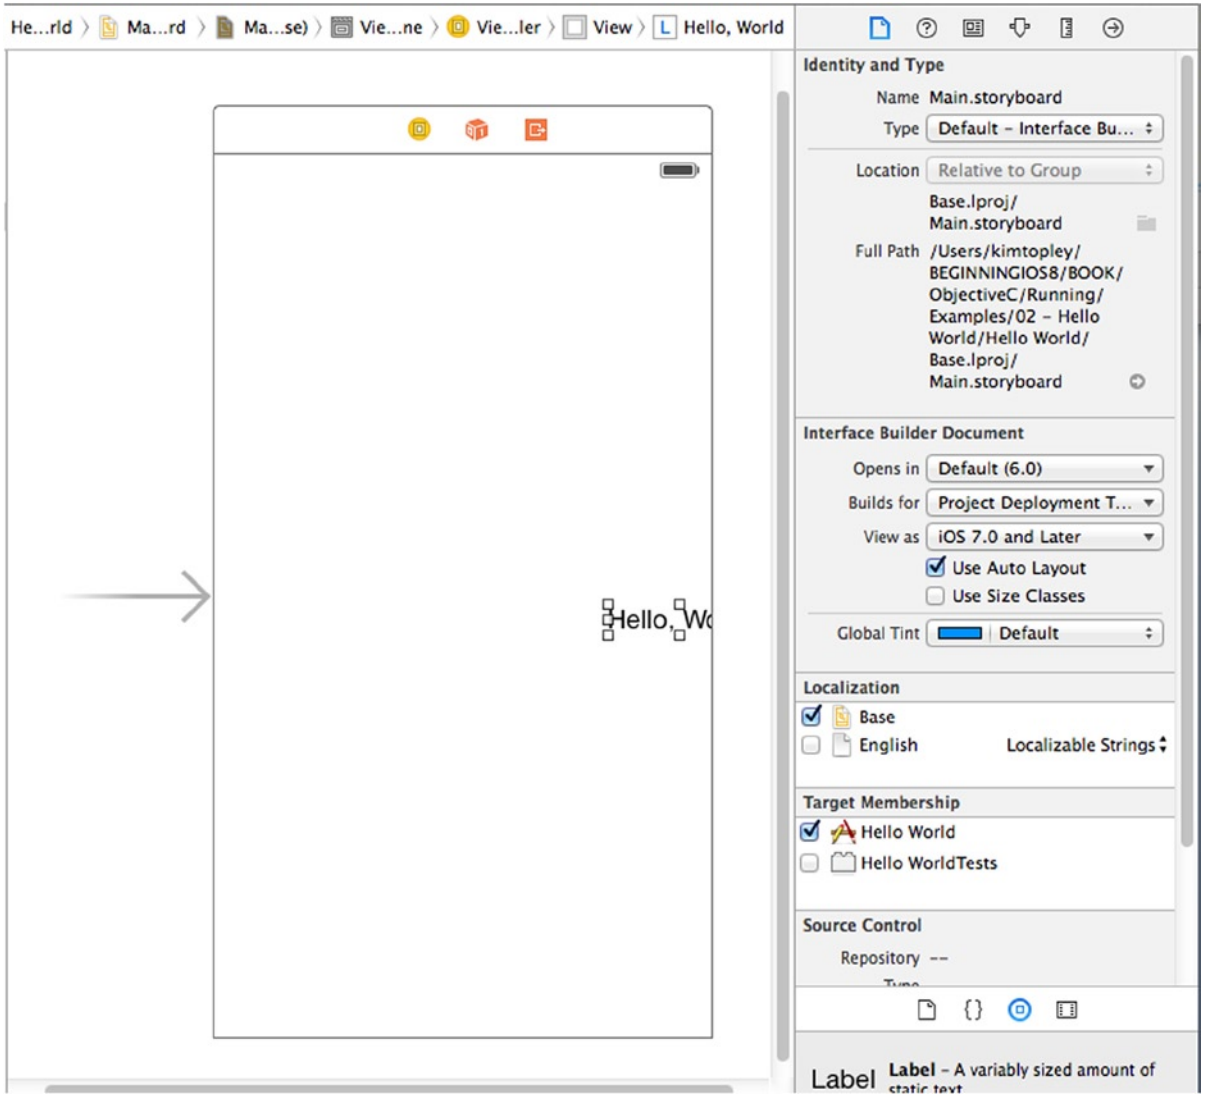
He...rld 〉 Ma...rd 〉 Ma...se) 〉 Vie...ne 〉 Vie...ler 〉 View 〉 L Hello, World

Hello, Wo

Identity and Type

Name Main.storyboard

Type Default – Interface Bu...

Location Relative to Group

Base.lproj/ Main.storyboard

Full Path /Users/kimtopley/ BEGINNINGIOS8/BOOK/ ObjectiveC/Running/ Examples/02 – Hello World/Hello World/ Base.lproj/ Main.storyboard

Interface Builder Document

Opens in Default (6.0)

Builds for Project Deployment T...

View as iOS 7.0 and Later

Use Auto Layout

Use Size Classes

Global Tint Default

Localization

Base

English Localizable Strings

Target Membership

Hello World

Hello WorldTests

Source Control

Repository --

Type

Label Label – A variably sized amount of static text.